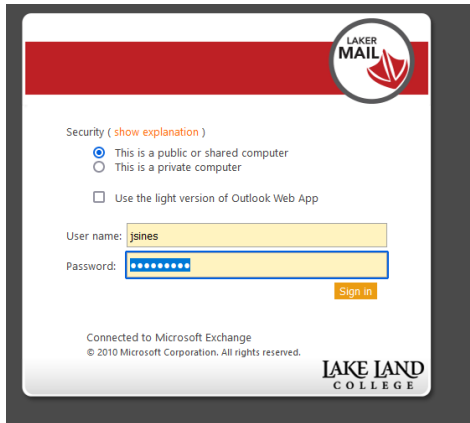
LAKER
MAIL

Security ( show explanation )

This is a public or shared computer
This is a private computer

Use the light version of Outlook Web App

User name: jsines
Password: •••••••••

Sign in

Connected to Microsoft Exchange
© 2010 Microsoft Corporation. All rights reserved.

LAKE LAND
COLLEGE